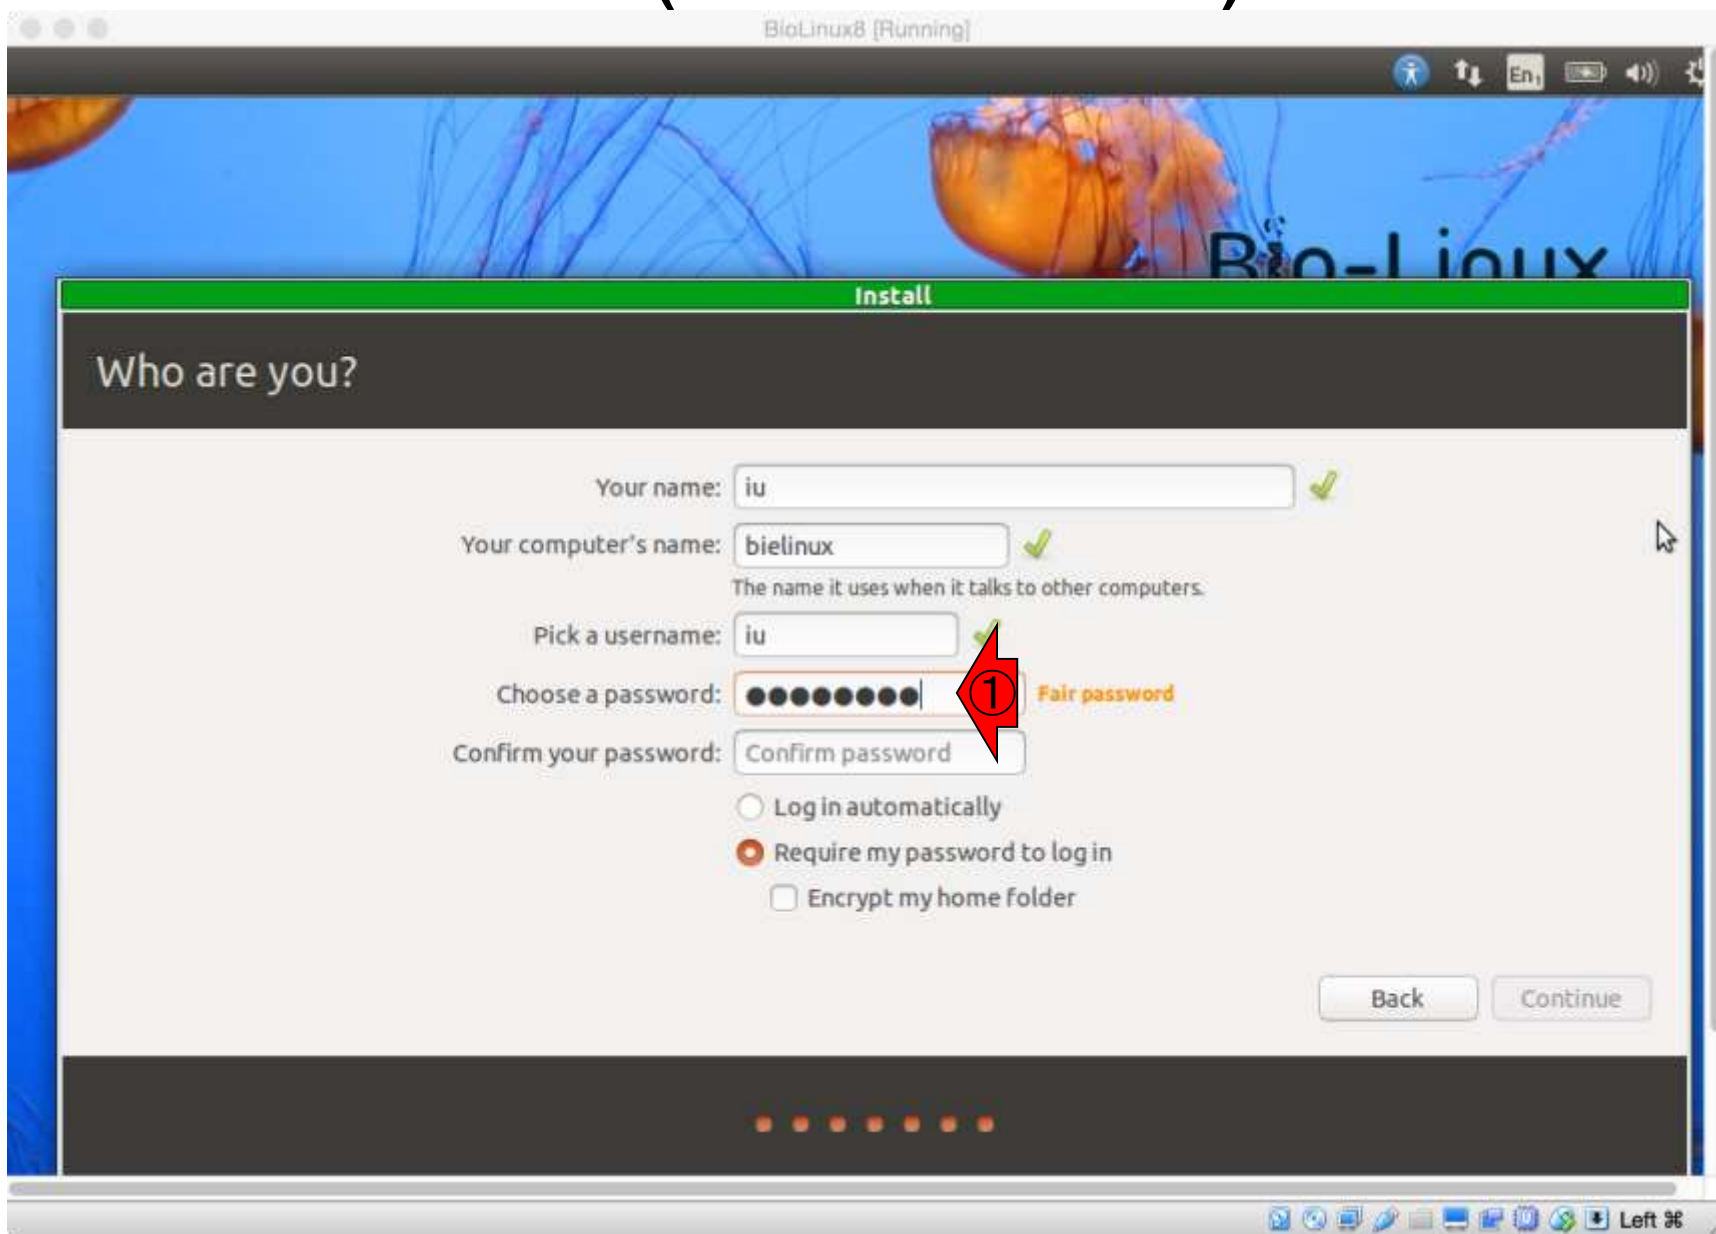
BioLinux8 [Running]

En

Bio-Linux

Install

Who are you?

Your name: iu

Your computer's name: bielinux

The name it uses when it talks to other computers.

Pick a username: iu

Choose a password: ●●●●●●●●● ① Fair password

Confirm your password: Confirm password

Log in automatically

Require my password to log in

Encrypt my home folder

Back

Continue

Left ⌘